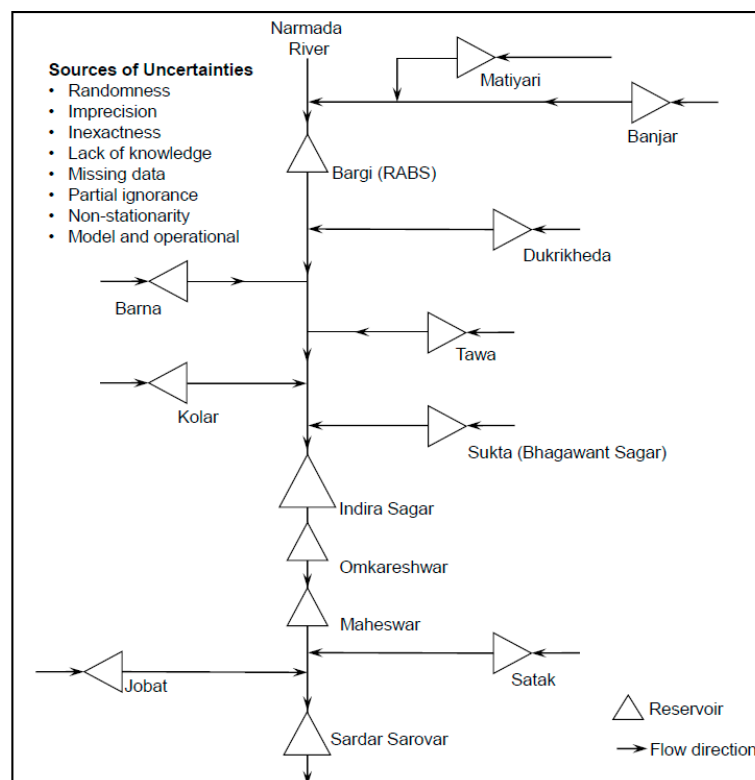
Narmada River

Sources of Uncertainties
• Randomness
• Imprecision
• Inexactness
• Lack of knowledge
• Missing data
• Partial ignorance
• Non-stationarity
• Model and operational

Matiyari

Banjar

Bargi (RABS)

Dukrikheda

Barna

Tawa

Kolar

Sukta (Bhagawant Sagar)

Indira Sagar

Omkareshwar

Maheswar

Jobat

Satak

Reservoir

Flow direction

Sardar Sarovar